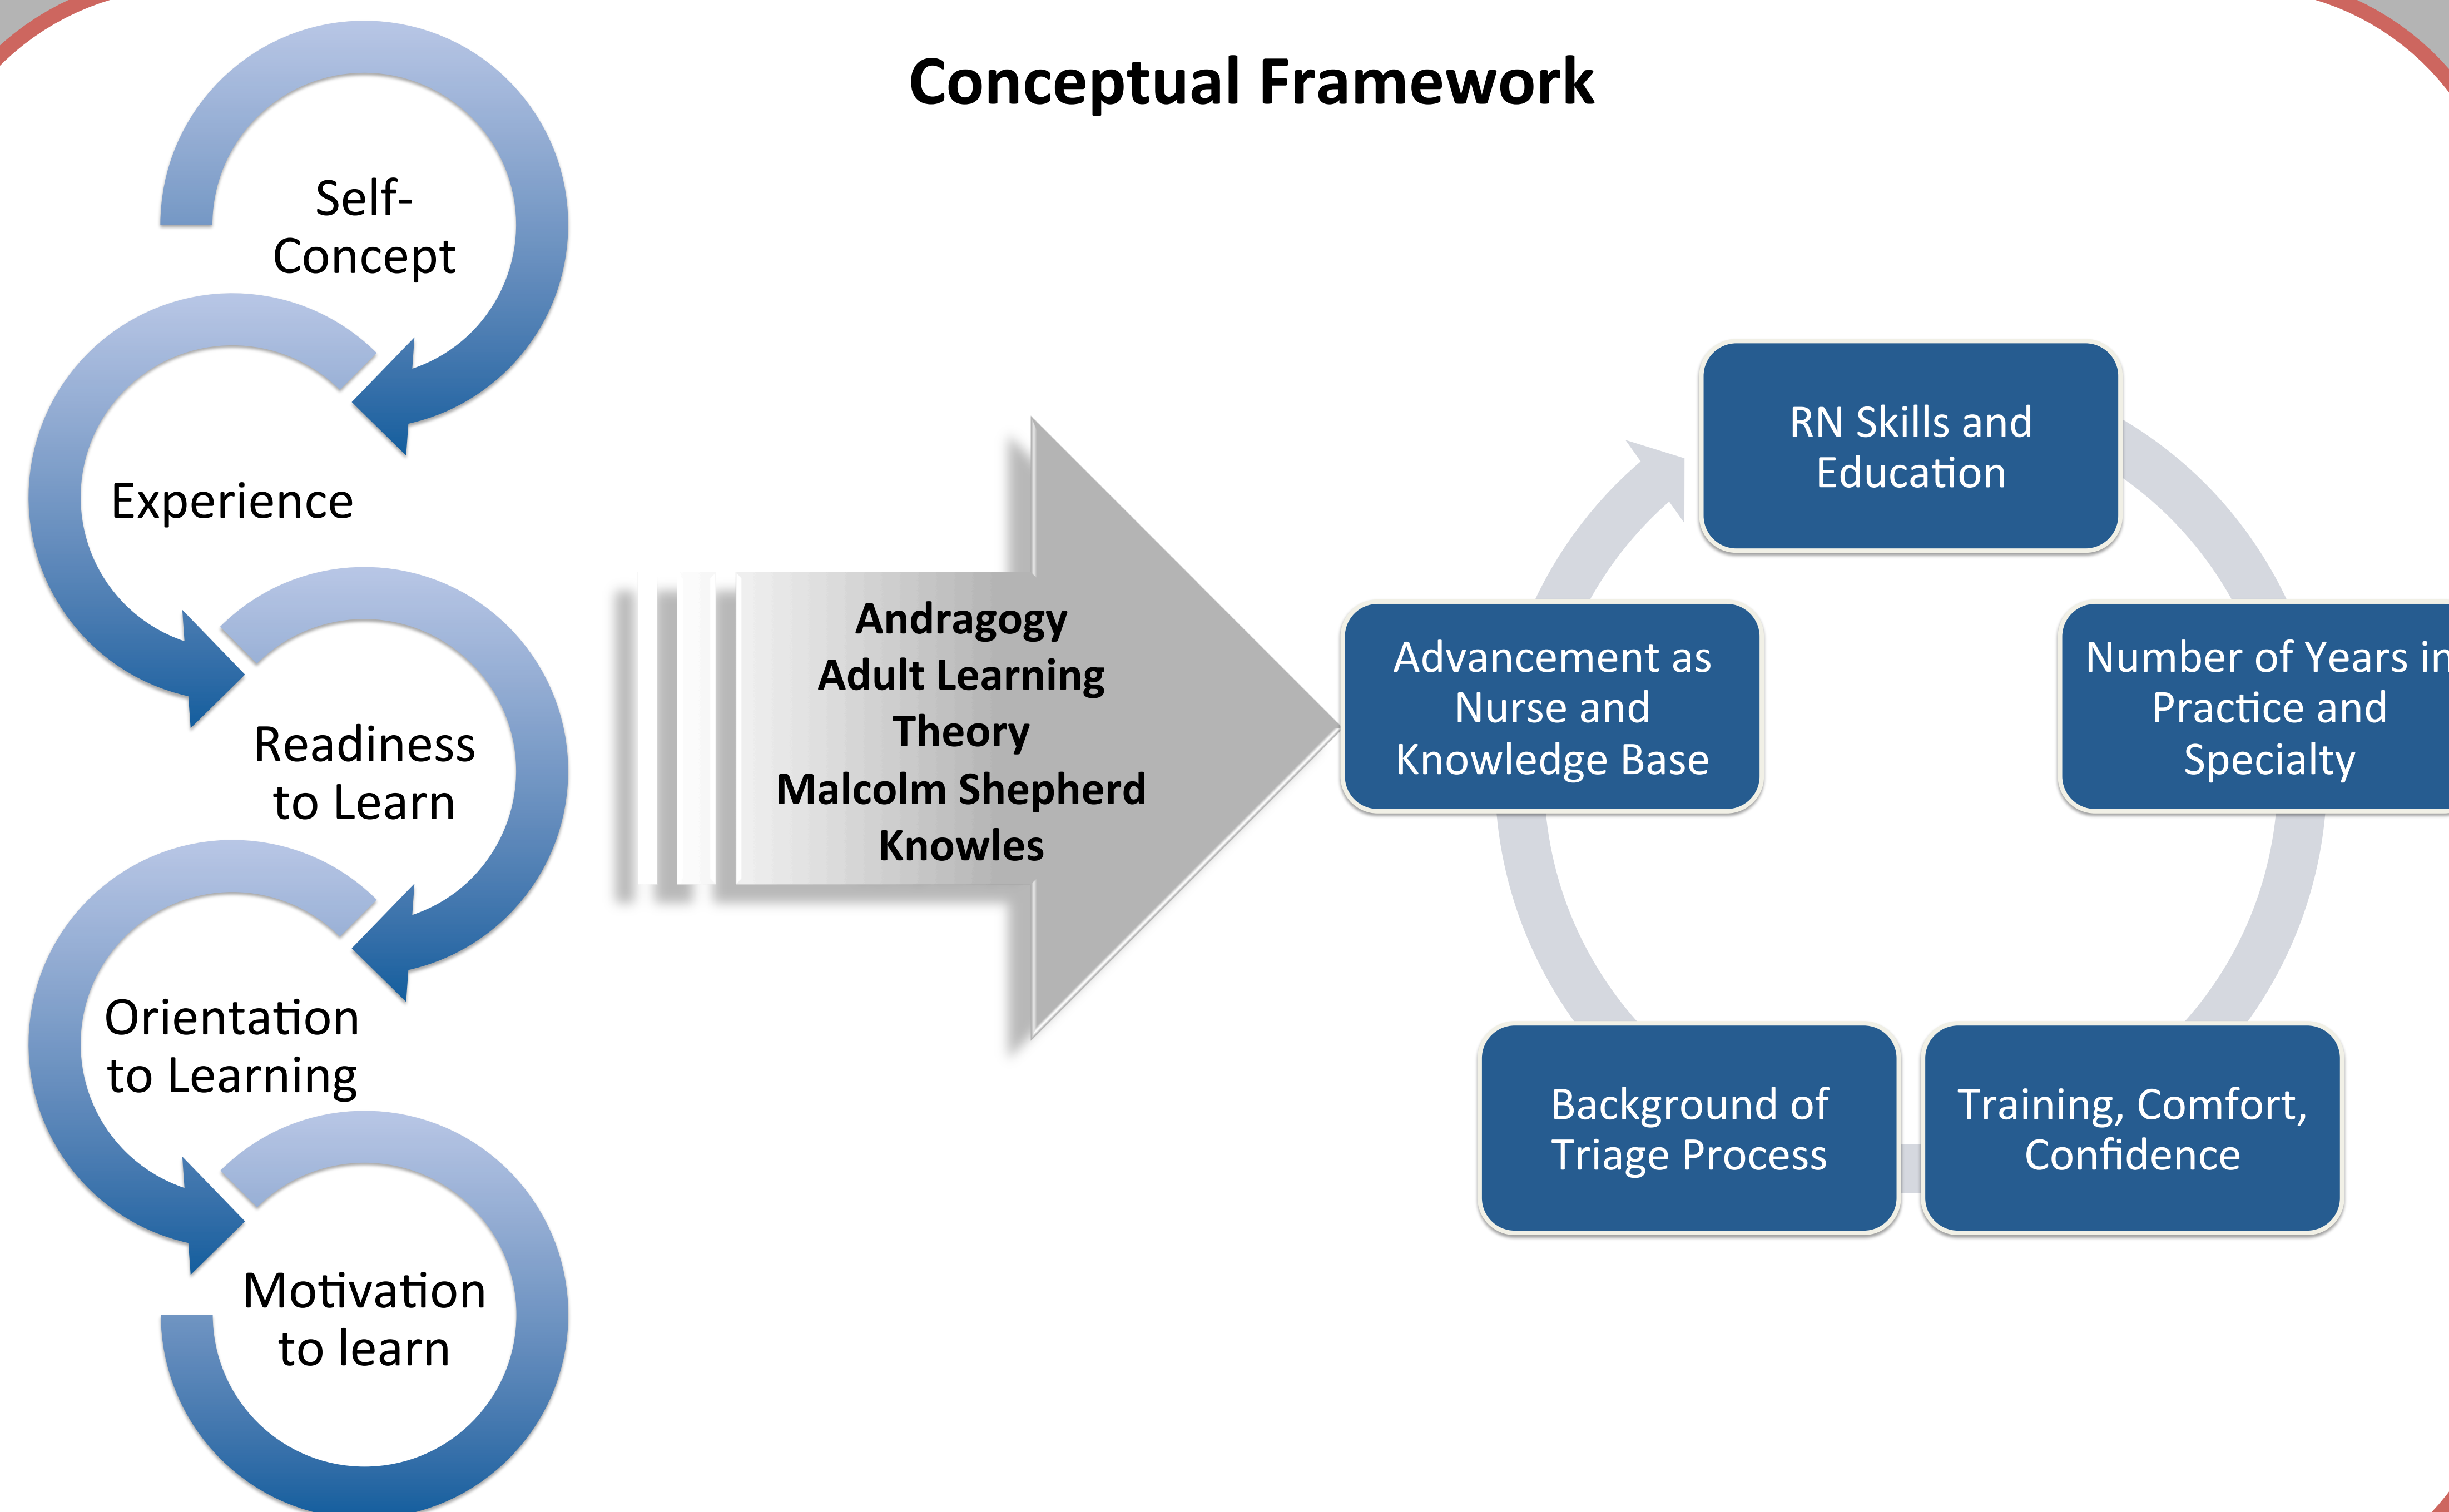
Conceptual Framework

Self-Concept

Experience

Readiness to Learn

Orientation to Learning

Motivation to learn

Andragogy
Adult Learning Theory
Malcolm Shepherd Knowles

RN Skills and Education

Number of Years in Practice and Specialty

Training, Comfort, Confidence

Background of Triage Process

Advancement as Nurse and Knowledge Base